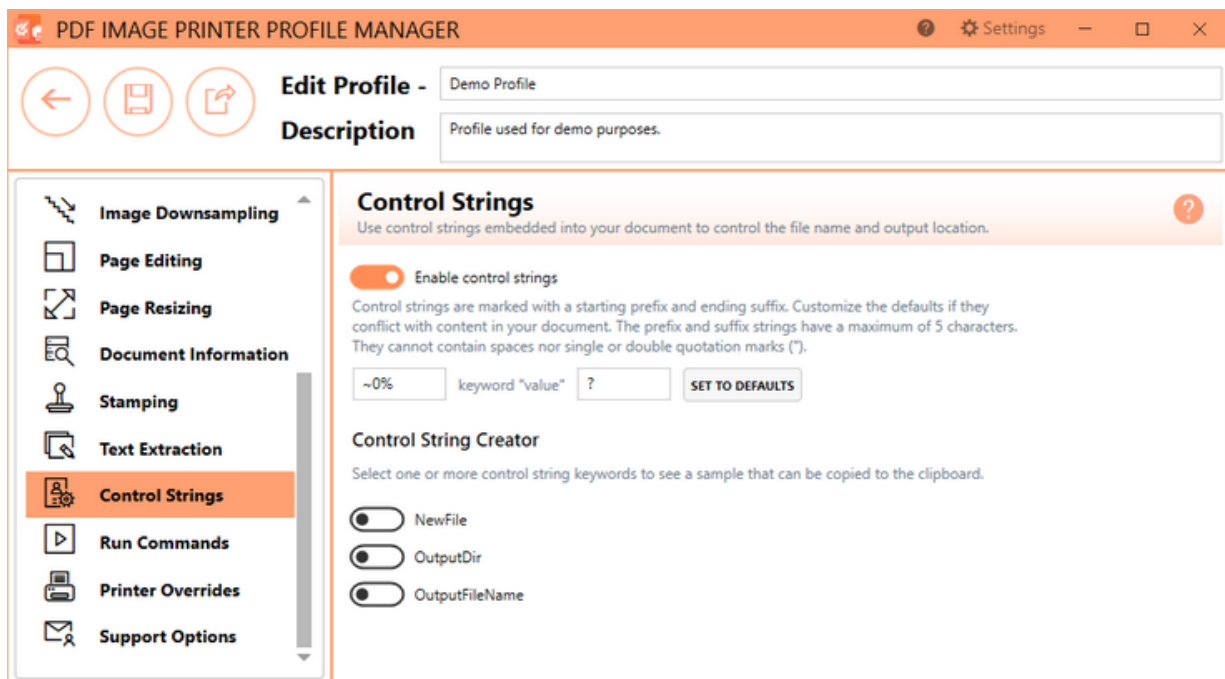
PDF IMAGE PRINTER PROFILE MANAGER

Settings

Edit Profile -
Demo Profile
Description
Profile used for demo purposes.

Image Downsampling
Page Editing
Page Resizing
Document Information
Stamping
Text Extraction
Control Strings
Run Commands
Printer Overrides
Support Options

Control Strings
Use control strings embedded into your document to control the file name and output location.
?

Enable control strings

Control strings are marked with a starting prefix and ending suffix. Customize the defaults if they conflict with content in your document. The prefix and suffix strings have a maximum of 5 characters. They cannot contain spaces nor single or double quotation marks (").

~0% keyword "value" ? SET TO DEFAULTS

Control String Creator

Select one or more control string keywords to see a sample that can be copied to the clipboard.

NewFile
OutputDir
OutputFileName